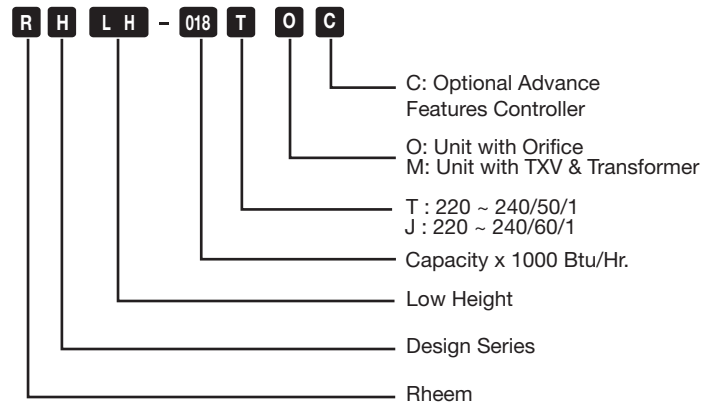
R H L H - 018 T O C

C: Optional Advance Features Controller

O: Unit with Orifice
M: Unit with TXV & Transformer

T : 220 ~ 240/50/1
J : 220 ~ 240/60/1

Capacity x 1000 Btu/Hr.

Low Height

Design Series

Rheem